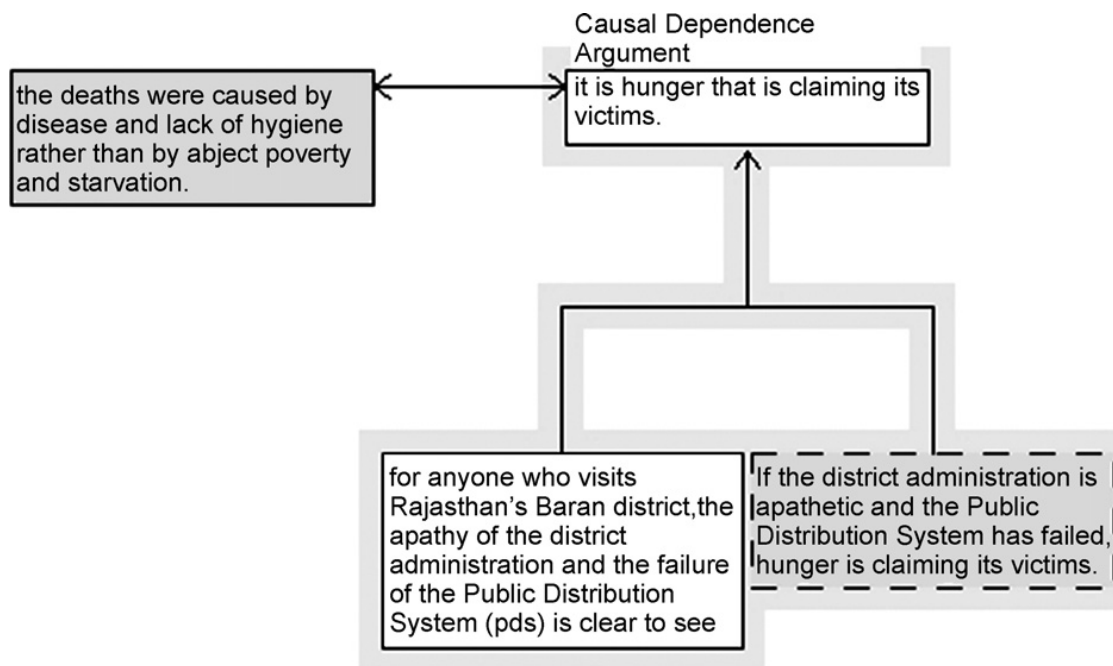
Causal Dependence Argument

it is hunger that is claiming its victims.

the deaths were caused by disease and lack of hygiene rather than by abject poverty and starvation.

for anyone who visits Rajasthan’s Baran district,the apathy of the district administration and the failure of the Public Distribution System (pds) is clear to see

If the district administration is apathetic and the Public Distribution System has failed, hunger is claiming its victims.